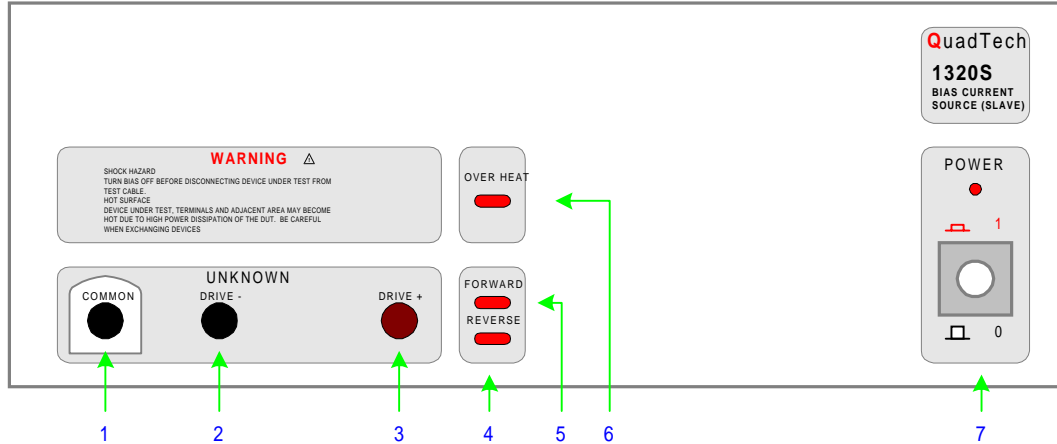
WARNING ⚠

SHOCK HAZARD
TURN BIAS OFF BEFORE DISCONNECTING DEVICE UNDER TEST FROM TEST CABLE.
HOT SURFACE
DEVICE UNDER TEST, TERMINALS AND ADJACENT AREA MAY BECOME HOT DUE TO HIGH POWER DISSIPATION OF THE DUT. BE CAREFUL WHEN EXCHANGING DEVICES

OVER HEAT

QuadTech
1320S
BIAS CURRENT SOURCE (SLAVE)

POWER

1

0

UNKNOWN

COMMON

DRIVE -

DRIVE +

FORWARD

REVERSE

1 2 3 4 5 6 7